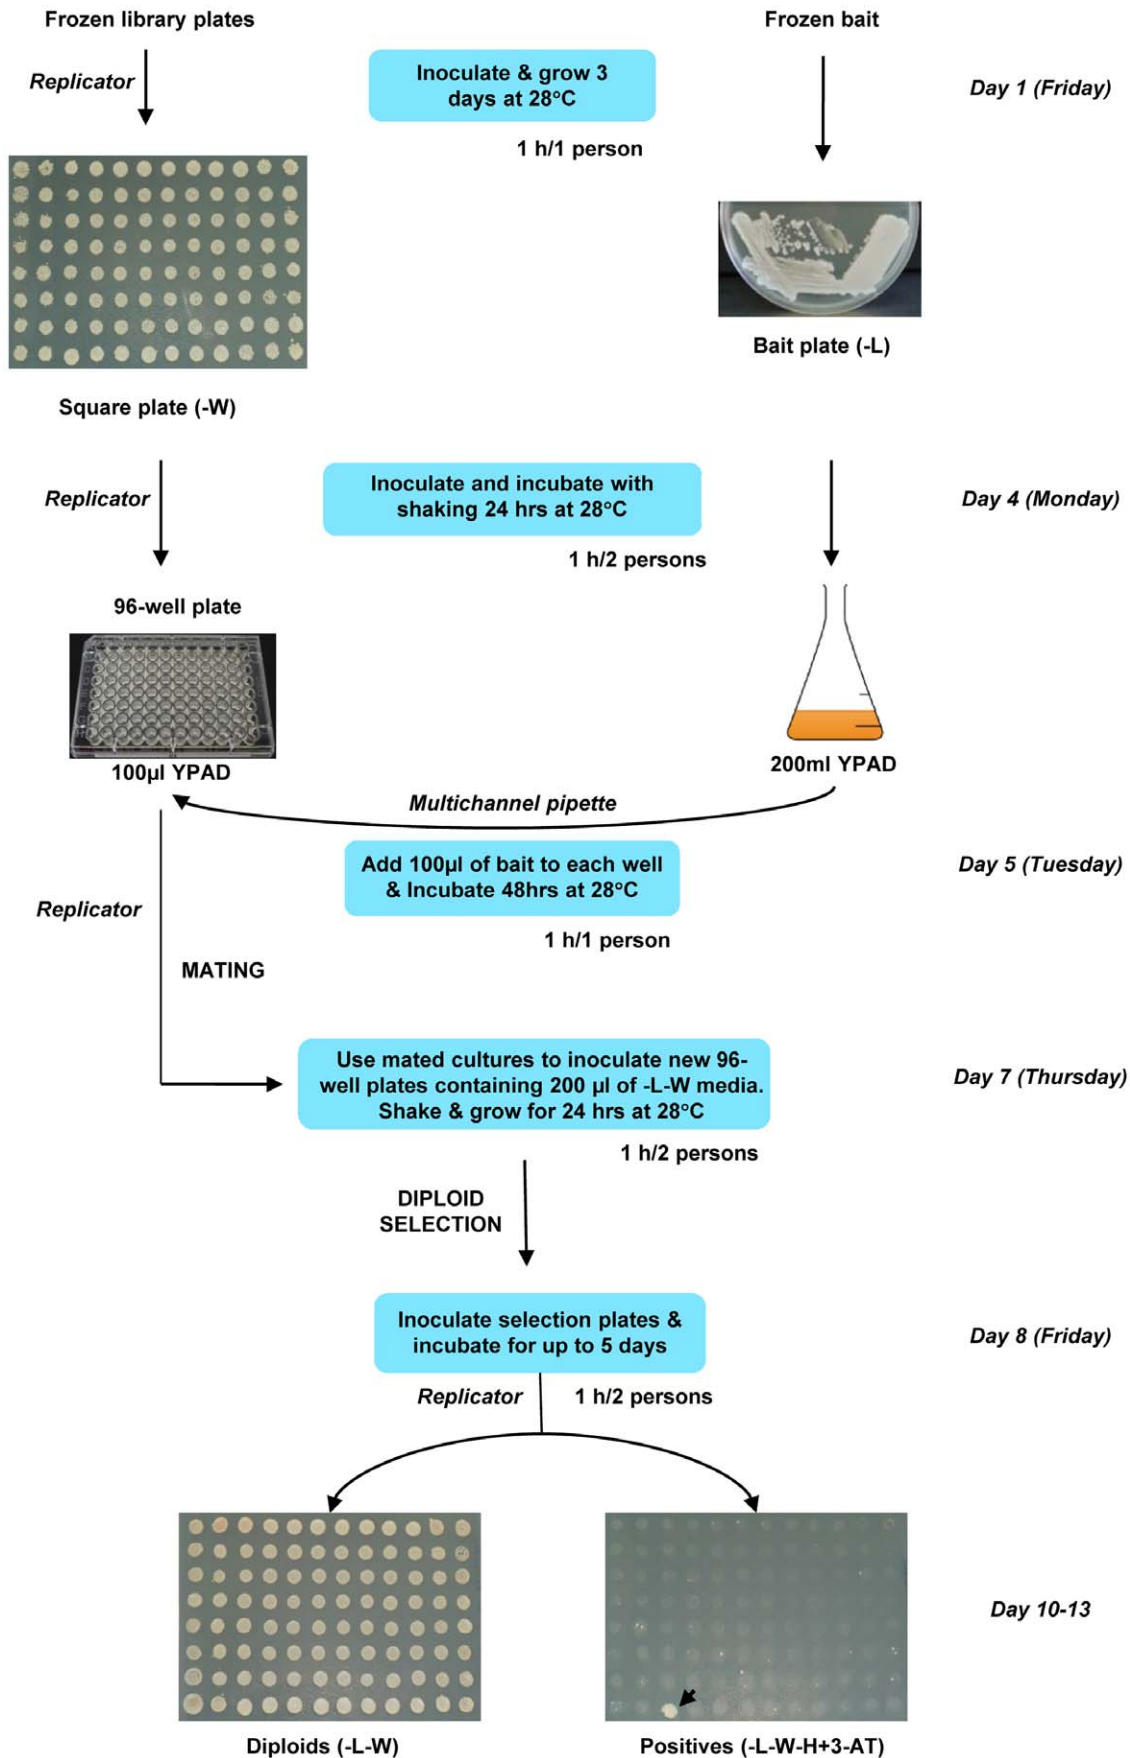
Frozen library plates

Frozen bait

Replicator

Inoculate & grow 3 days at 28°C

Day 1 (Friday)

1 h/1 person

Bait plate (-L)

Square plate (-W)

Replicator

Inoculate and incubate with shaking 24 hrs at 28°C

Day 4 (Monday)

1 h/2 persons

96-well plate

100µl YPAD

200ml YPAD

Multichannel pipette

Add 100µl of bait to each well & Incubate 48hrs at 28°C

Day 5 (Tuesday)

Replicator

1 h/1 person

MATING

Use mated cultures to inoculate new 96-well plates containing 200 µl of -L-W media. Shake & grow for 24 hrs at 28°C

Day 7 (Thursday)

1 h/2 persons

DIPLOID SELECTION

Inoculate selection plates & incubate for up to 5 days

Day 8 (Friday)

Replicator

1 h/2 persons

Day 10-13

Diploids (-L-W)

Positives (-L-W-H+3-AT)